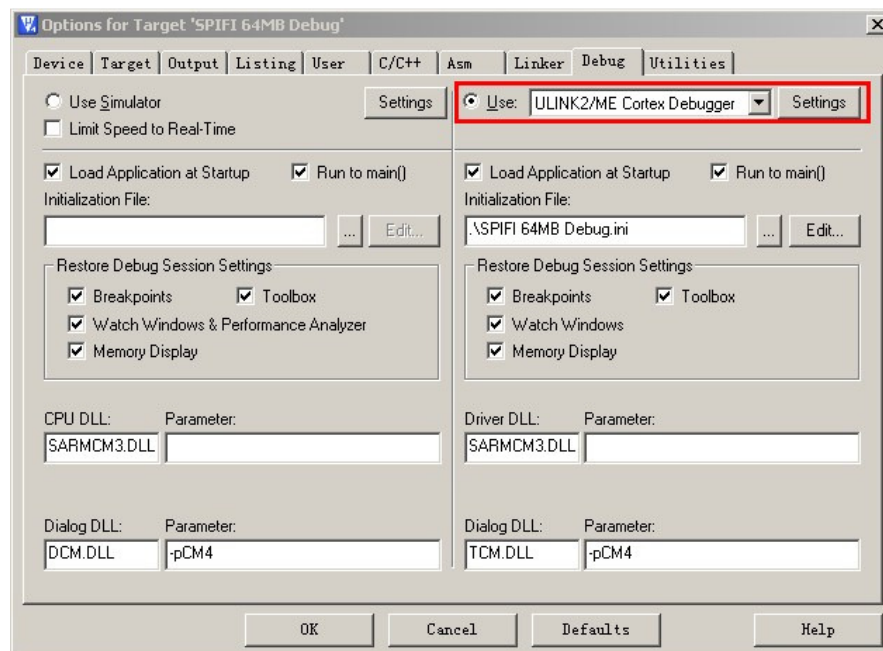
Options for Target 'SPIFI 64MB Debug'

Device | Target | Output | Listing | User | C/C++ | Asm | Linker | Debug | Utilities

Use Simulator
Settings
Limit Speed to Real-Time

Load Application at Startup
Run to main()
Initialization File:
...
Edit...

Restore Debug Session Settings
Breakpoints
Toolbox
Watch Windows & Performance Analyzer
Memory Display

CPU DLL:
Parameter:
SARMCM3.DLL

Dialog DLL:
Parameter:
DCM.DLL
-pCM4

Use: ULINK2/ME Cortex Debugger
Settings

Load Application at Startup
Run to main()
Initialization File:
.\SPIFI 64MB Debug.ini
...
Edit...

Restore Debug Session Settings
Breakpoints
Toolbox
Watch Windows
Memory Display

Driver DLL:
Parameter:
SARMCM3.DLL

Dialog DLL:
Parameter:
TCM.DLL
-pCM4

OK
Cancel
Defaults
Help